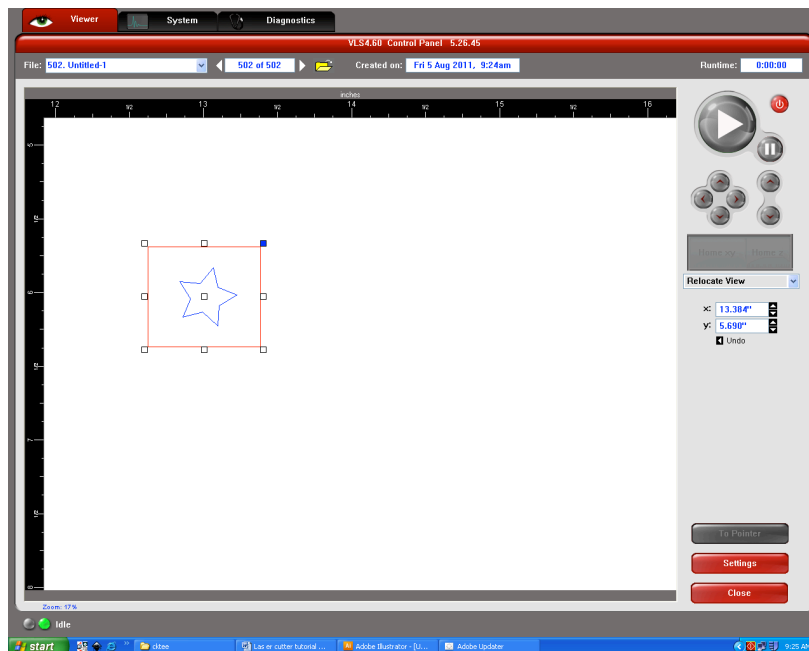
Viewer
System
Diagnostics

VLS4.60 Control Panel 5.26.45

File: 502. Untitled-1
502 of 502
Created on: Fri 5 Aug 2011, 9:24am
Runtime: 0:00:00

inches
12
1/2
13
1/2
14
1/2
15
1/2
16

5
1/2
6
1/2
7
1/2
8

Home xy
Home z

Relocate View

x: 13.384"
y: 5.690"
Undo

To Pointer
Settings
Close

Zoom: 17%

Idle

start
cktee
Las er cutter tutorial ...
Adobe Illustrator - [U...
Adobe Updater
9:25 AM